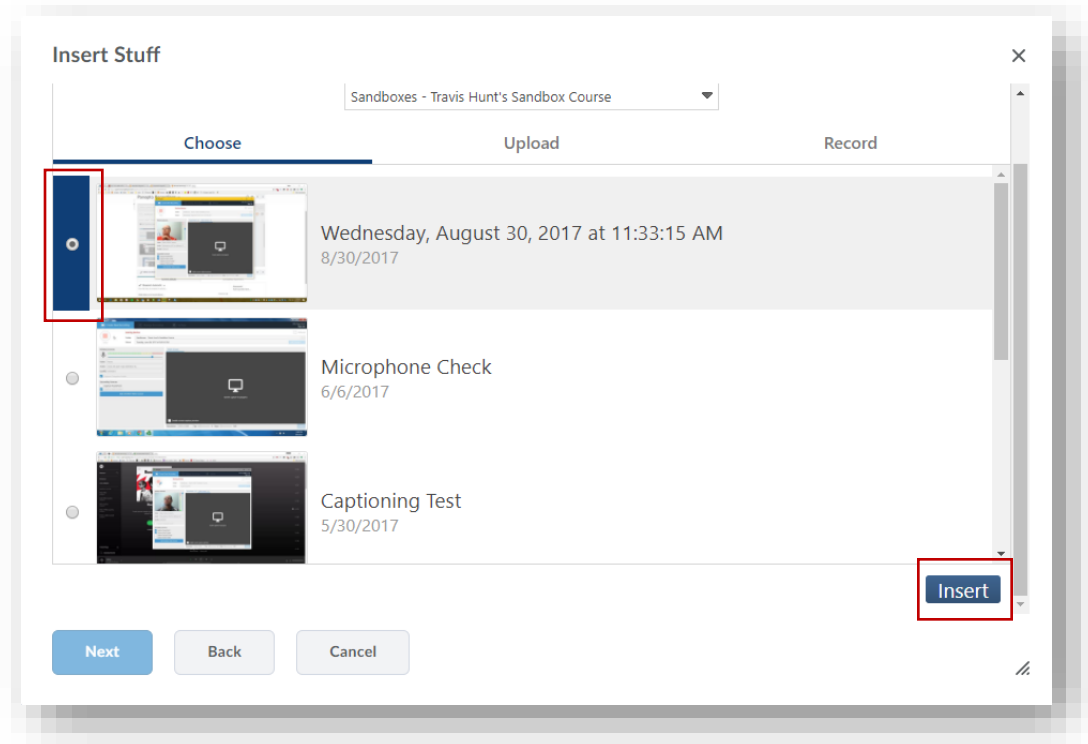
Insert Stuff

×

Sandboxes - Travis Hunt's Sandbox Course

Choose

Upload

Record

Wednesday, August 30, 2017 at 11:33:15 AM
8/30/2017

Microphone Check
6/6/2017

Captioning Test
5/30/2017

Insert

Next

Back

Cancel